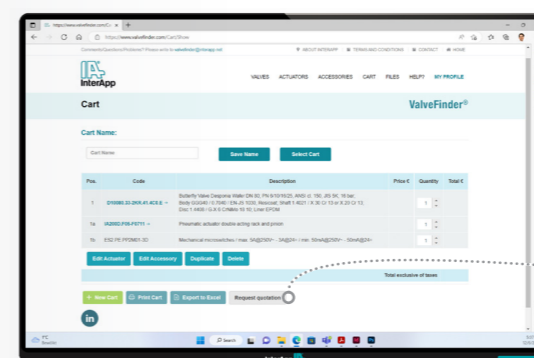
https://www.valvefinder.com/C... ×
https://www.valvefinder.com/CartShow
Comments/Questions/Problems? Please write to valvefinder@interapp.net
ABOUT INTERAPP TERMS AND CONDITIONS CONTACT HOME
InterApp
VALVES ACTUATORS ACCESSORIES CART FILES HELP? MY PROFILE
Cart
ValveFinder®
Cart Name:
Cart Name
Save Name
Select Cart

| Pos. | Code | Description | Price € | Quantity | Total € |
|---|---|---|---|---|---|
| 1 | D10080.22-2KX.41.4C6.E | Butterfly Valve Desponia Wafer DN 80, PN 6/10/16/20, ANSI cl. 150, JIS 5K, 10 bar; Body GGG40 / 0.7040 / EN-JS 1030, Resicoat; Shaft 1.4021 / X 30 Cr 13 or X 20 Cr 13; Disc 1.4408 / G-X 5 CrNiMo 19 10; Liner EPDM | | 1 | |
| 1a | IA2002.F05-F0711 | Pneumatic actuator double acting rack and pinion | | 1 | |
| 1b | ES2 PE PR2M01.3D | Mechanical microswitches / max. 5A@250V~ ... 3A@24~ / min. 10mA@250V~ ... 10mA@24~ | | 1 | |

Edit Actuator Edit Accessory Duplicate Delete
Total exclusive of taxes
+ New Cart Print Cart Export to Excel Request quotation
in
Search